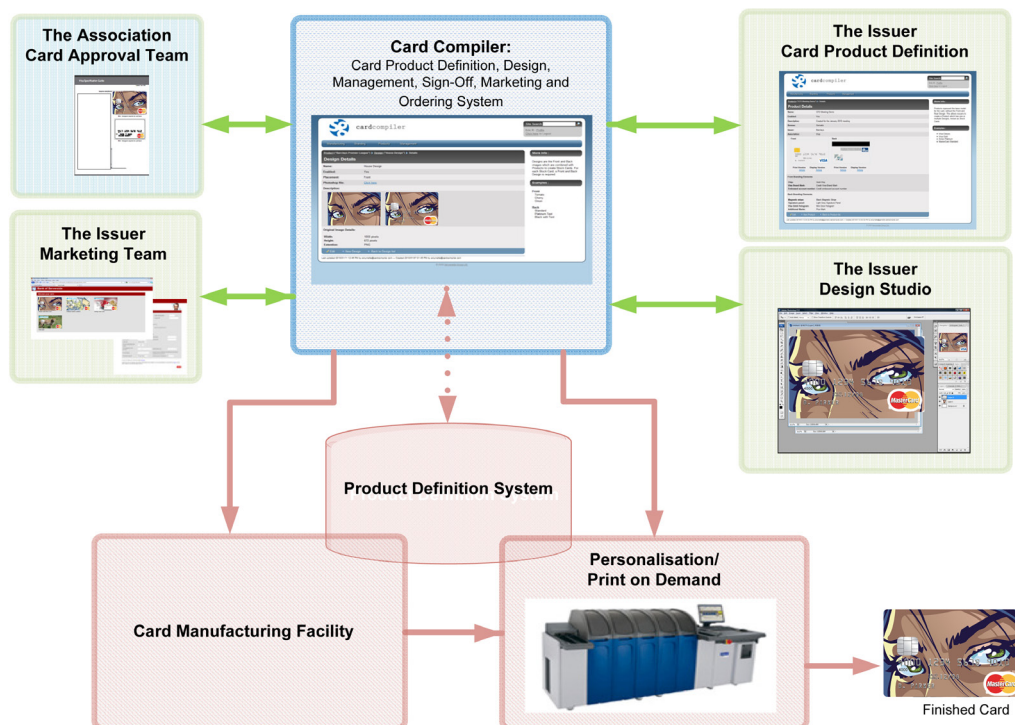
The Association Card Approval Team

Card Compiler:
Card Product Definition, Design, Management, Sign-Off, Marketing and Ordering System

cardcompiler

Design Details

The Issuer Card Product Definition

cardcompiler

Product Details

The Issuer Marketing Team

The Issuer Design Studio

MasterCard

Product Definition System

Card Manufacturing Facility

Personalisation/ Print on Demand

MasterCard

Finished Card